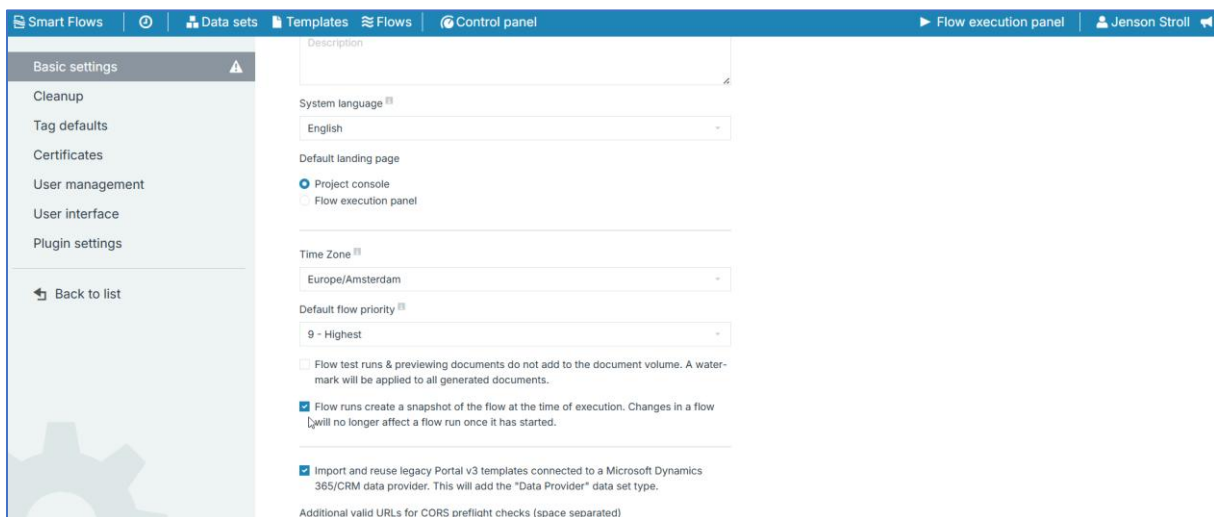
Smart Flows | Data sets | Templates | Flows | Control panel | Flow execution panel | Jenson Stroll

Basic settings
Cleanup
Tag defaults
Certificates
User management
User interface
Plugin settings

Back to list

Description

System language
English

Default landing page
Project console
Flow execution panel

Time Zone
Europe/Amsterdam

Default flow priority
9 - Highest

Flow test runs & previewing documents do not add to the document volume. A watermark will be applied to all generated documents.

Flow runs create a snapshot of the flow at the time of execution. Changes in a flow will no longer affect a flow run once it has started.

Import and reuse legacy Portal v3 templates connected to a Microsoft Dynamics 365/CRM data provider. This will add the "Data Provider" data set type.

Additional valid URLs for CORS preflight checks (space separated)